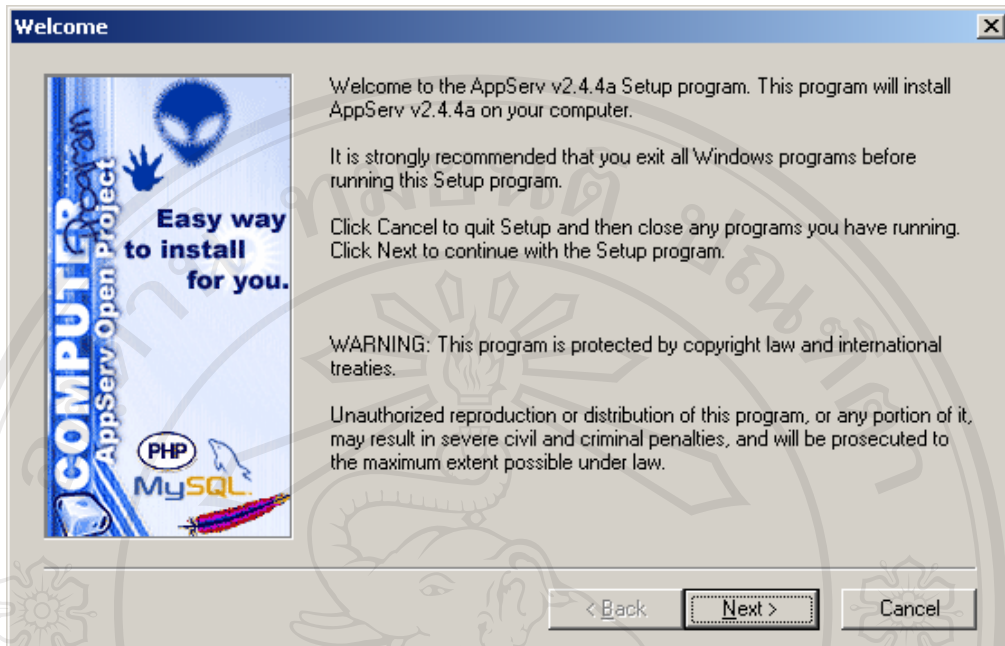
Welcome

COMPUTER Program Project
AppServ Open Project
Easy way to install for you.
PHP
MySQL

Welcome to the AppServ v2.4.4a Setup program. This program will install AppServ v2.4.4a on your computer.

It is strongly recommended that you exit all Windows programs before running this Setup program.

Click Cancel to quit Setup and then close any programs you have running. Click Next to continue with the Setup program.

WARNING: This program is protected by copyright law and international treaties.

Unauthorized reproduction or distribution of this program, or any portion of it, may result in severe civil and criminal penalties, and will be prosecuted to the maximum extent possible under law.

< Back
Next >
Cancel